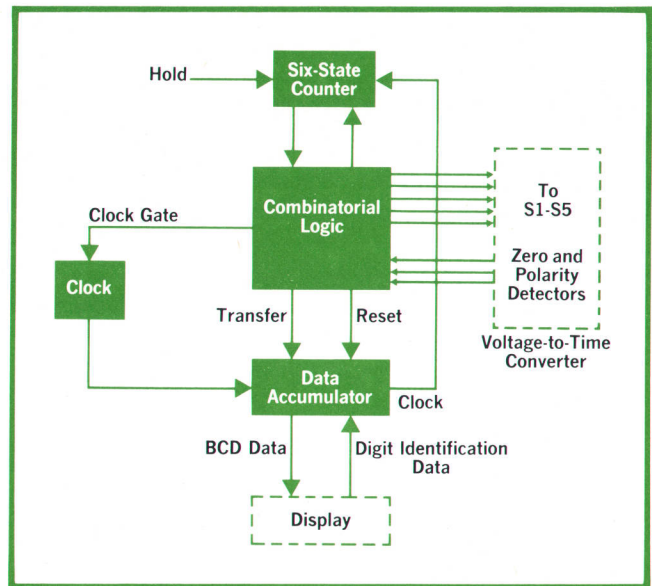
Hold

Six-State Counter

Combinatorial Logic

Clock Gate

Clock

Transfer

Reset

To S1-S5

Zero and Polarity Detectors

Voltage-to-Time Converter

Data Accumulator

Clock

BCD Data

Digit Identification Data

Display